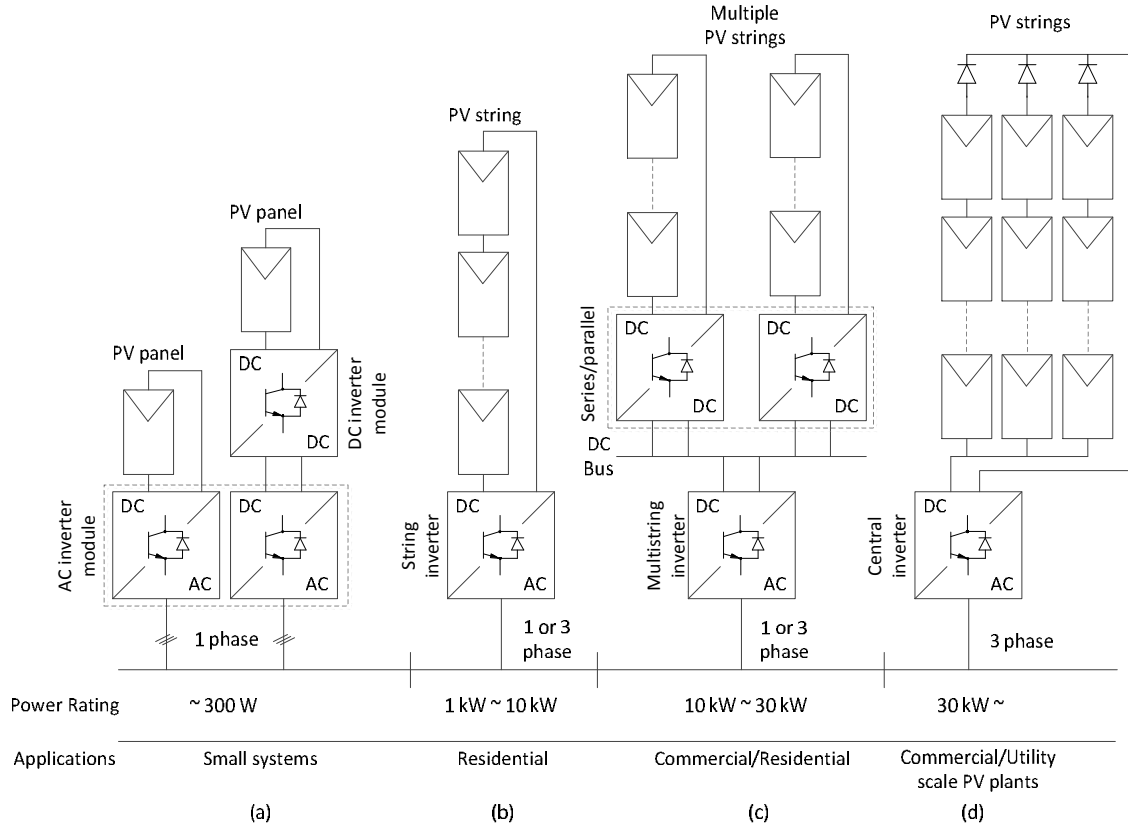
Multiple PV strings

PV strings

PV string

PV panel

PV panel

DC

DC

DC inverter module

DC

DC

DC

DC

Series/parallel

DC

Bus

AC inverter module

DC

AC

DC

AC

String inverter

DC

AC

Multistring inverter

DC

AC

Central inverter

DC

AC

1 phase

1 or 3 phase

1 or 3 phase

3 phase

Power Rating ~ 300 W 1 kW ~ 10 kW 10 kW ~ 30 kW 30 kW ~

Applications Small systems Residential Commercial/Residential Commercial/Utility scale PV plants

(a) (b) (c) (d)